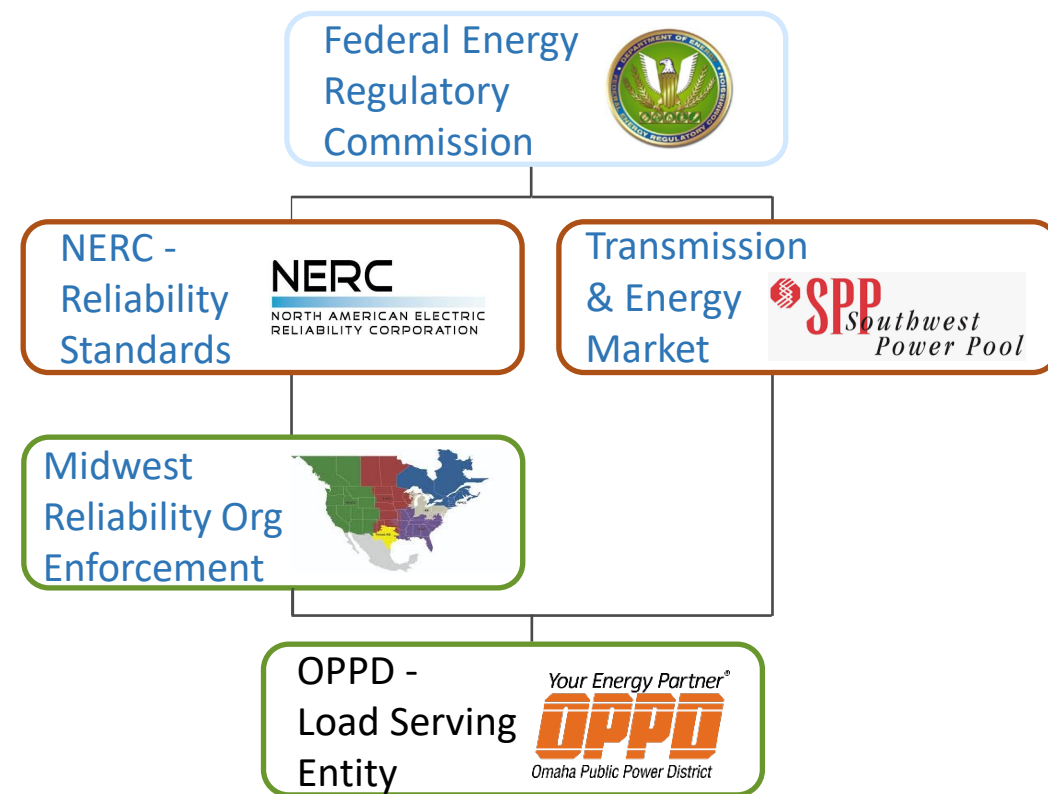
Federal Energy Regulatory Commission

DEPARTMENT OF ENERGY
FEDERAL ENERGY REGULATORY COMMISSION

NERC - Reliability Standards

NERC
NORTH AMERICAN ELECTRIC RELIABILITY CORPORATION

Transmission & Energy Market

SPP Southwest Power Pool

Midwest Reliability Org Enforcement

OPPD - Load Serving Entity

Your Energy Partner®
OPPD
Omaha Public Power District